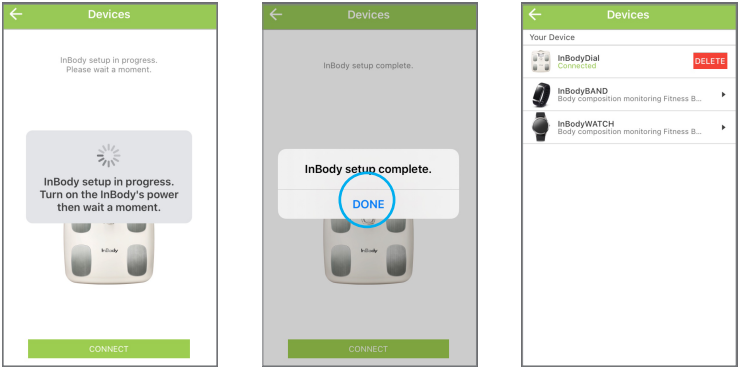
Devices

InBody setup in progress.
Please wait a moment.

InBody setup in progress.
Turn on the InBody's power
then wait a moment.

InBody

CONNECT

Devices

InBody setup complete.

InBody setup complete.

DONE

CONNECT

Devices

Your Device

InBodyDial
Connected

DELETE

InBodyBAND
Body composition monitoring Fitness B...

InBodyWATCH
Body composition monitoring Fitness B...